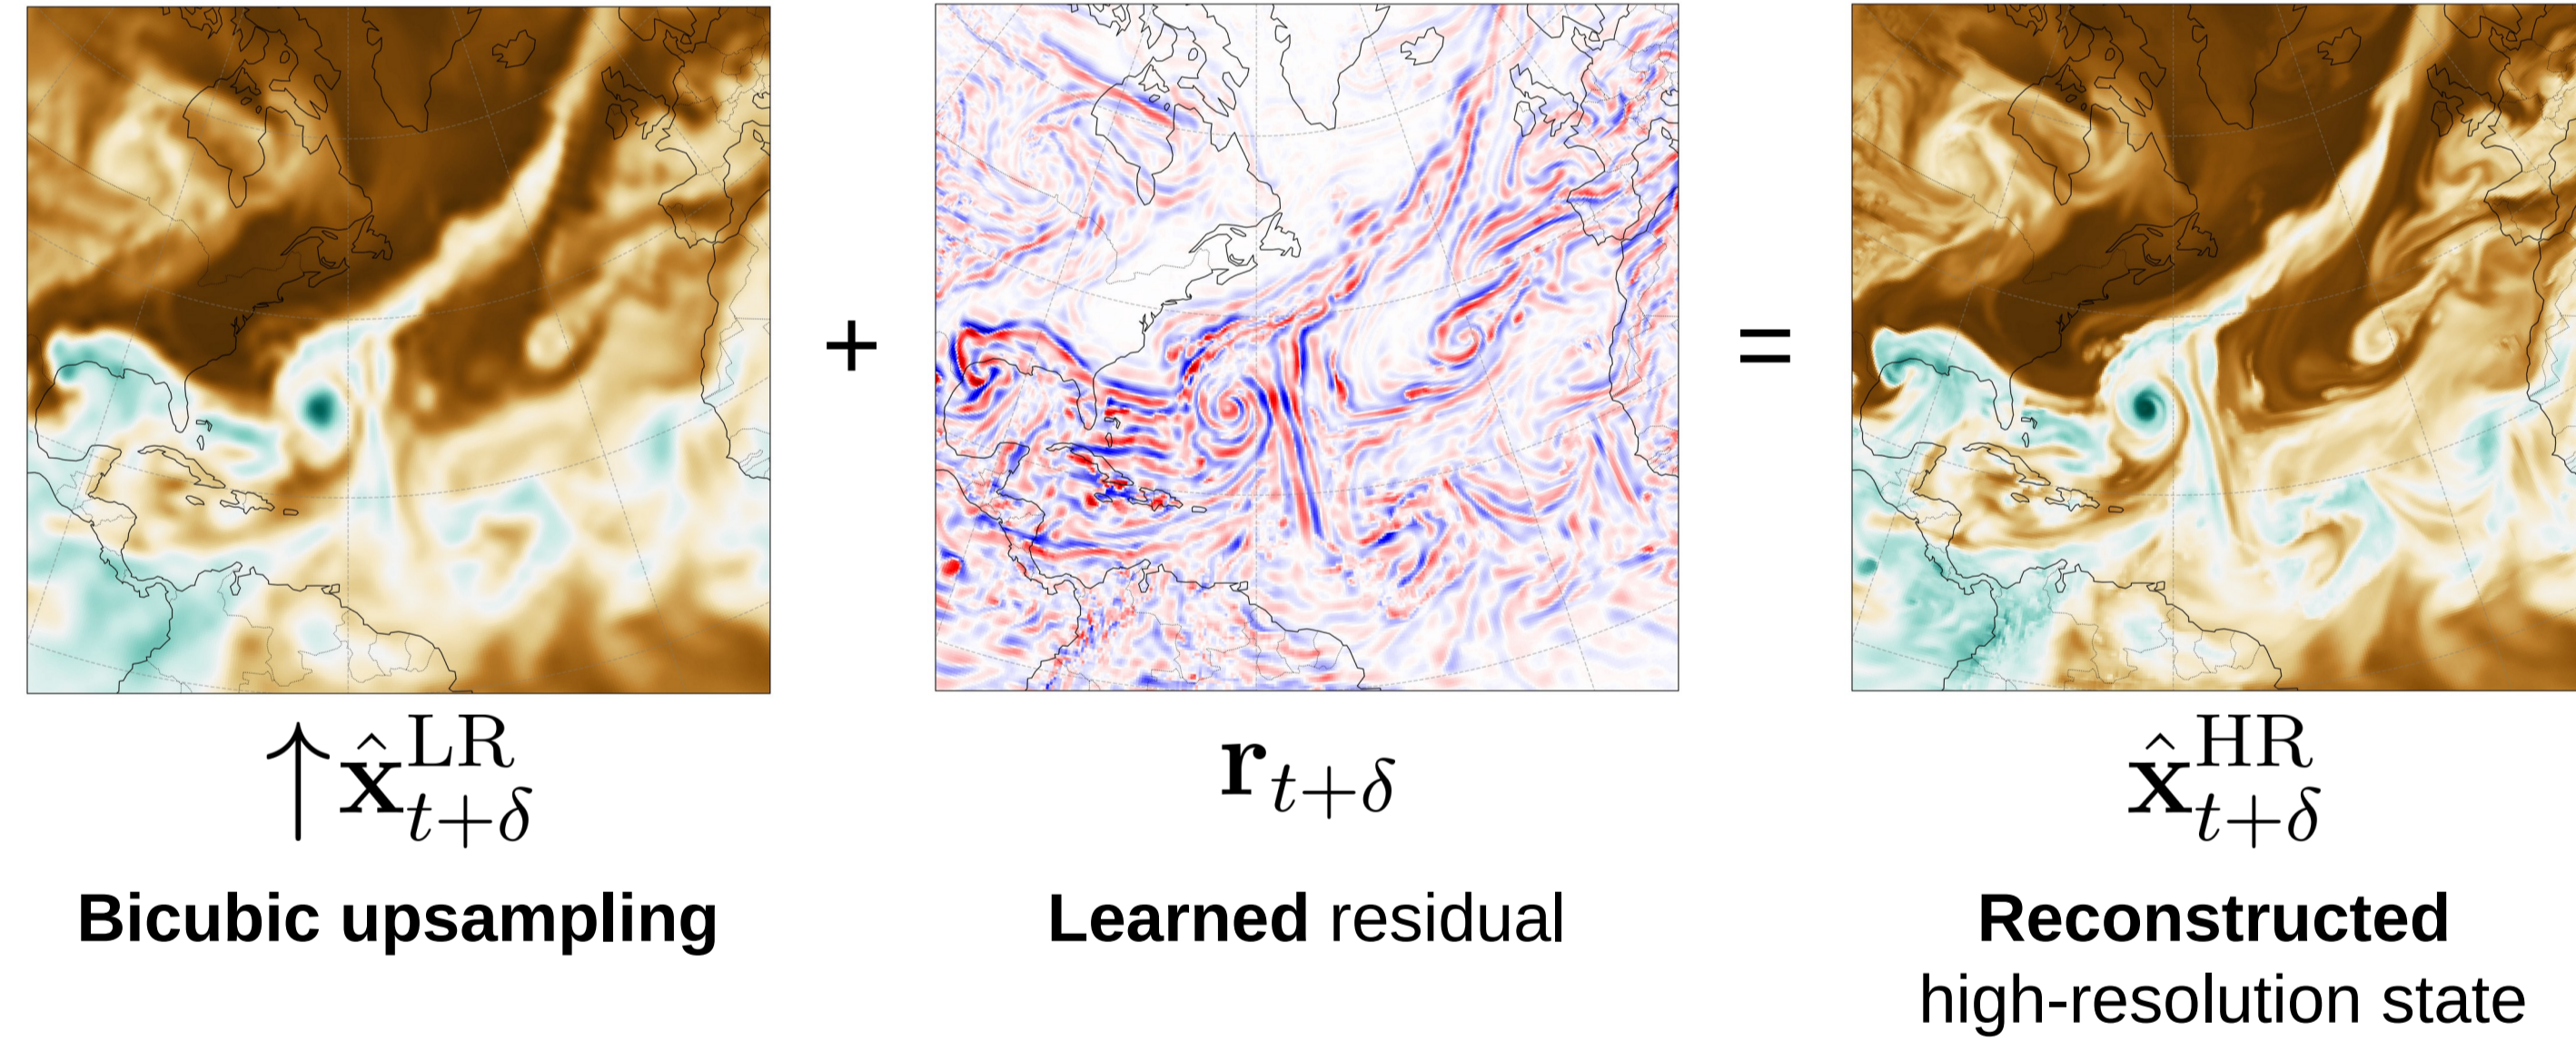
$\uparrow\hat{\mathbf{x}}_{t+\delta}^{\mathrm{LR}}$

Bicubic upsampling

+

$\mathbf{r}_{t+\delta}$

Learned residual

=

$\hat{\mathbf{x}}_{t+\delta}^{\mathrm{HR}}$

Reconstructed high-resolution state